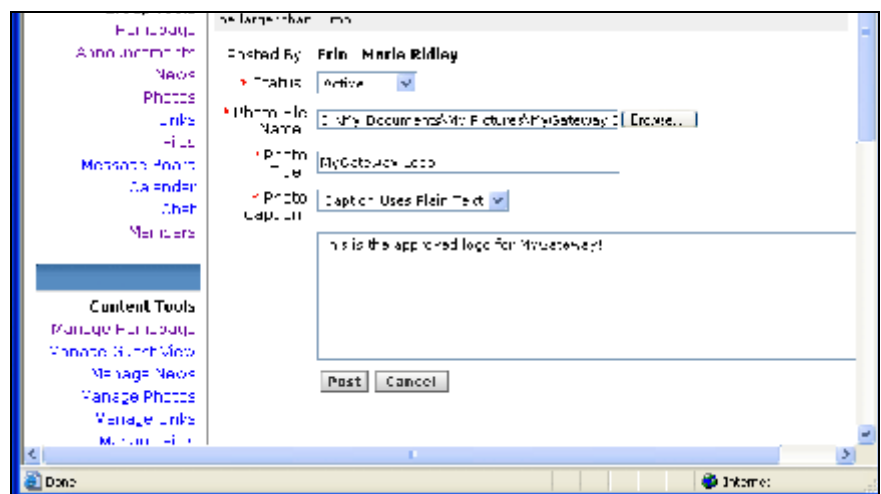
Homepage
Announcements
News
Photos
Links
Files
Message Board
Calendar
Chat
Members

Content Tools
Manage Homepage
Manage Short View
Manage News
Manage Photos
Manage Links
Manage Files

be larger than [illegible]

Posted By Erin Marie Ridley
* Status Active
* Photo File Name C:\My Documents\My Pictures\MyGateway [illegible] Browse...
* Photo Title MyGateway Logo
* Photo Caption Caption Uses Plain Text

This is the approved logo for MyGateway!

Post Cancel

Done
Internet